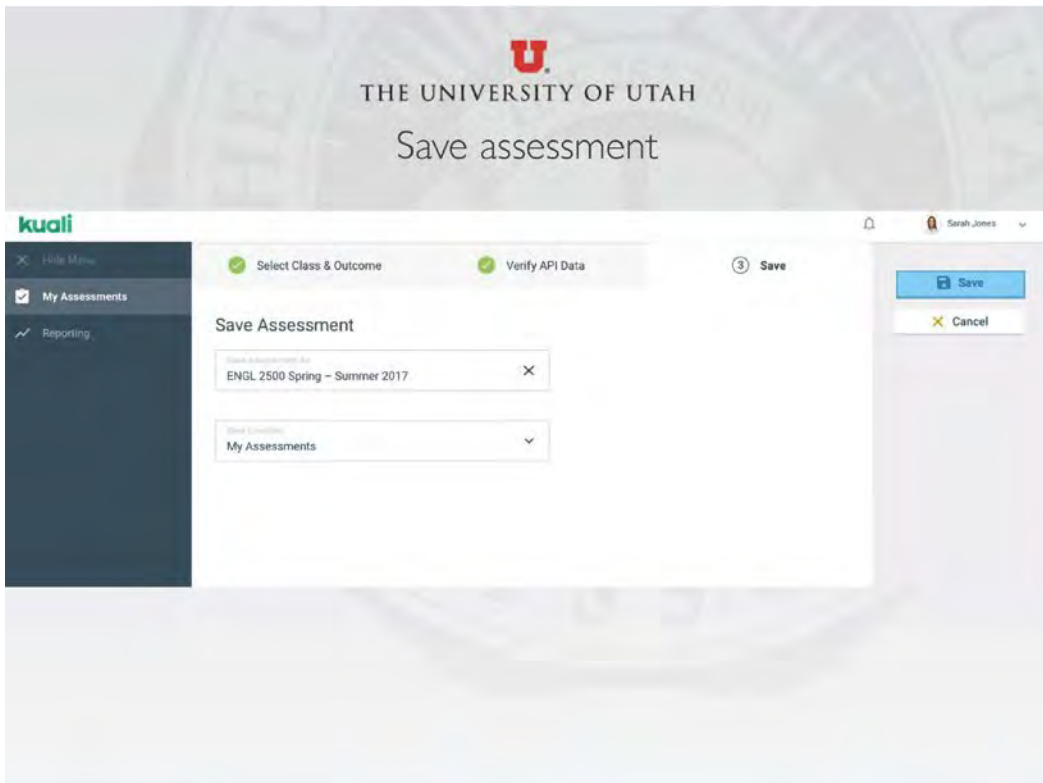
U

THE UNIVERSITY OF UTAH

Save assessment

kuali

Sarah Jones

Hide Menu

My Assessments

Reporting

Select Class & Outcome

Verify API Data

3 Save

Save

Cancel

Save Assessment

Save Assessment As

ENGL 2500 Spring – Summer 2017

Save Location

My Assessments